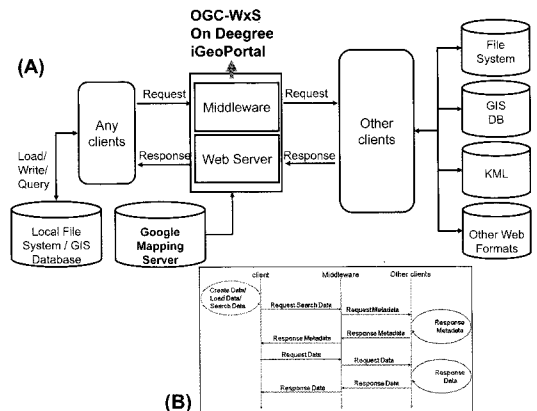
OGC-WxS
On Deegree
iGeoPortal

(A)

Request
Response
Any clients
Middleware
Web Server
Request
Response
Other clients
File System
GIS DB
KML
Other Web Formats
Load/ Write/ Query
Local File System / GIS Database
Google Mapping Server

client
Middleware
Other clients
Create Data/ Load Data/ Search Data
Request Search Data
RequestMetadata
Response Metadata
Response Metadata
Response Metadata
Request Data
Request Data
Response Data
Response Data
Response Date

(B)